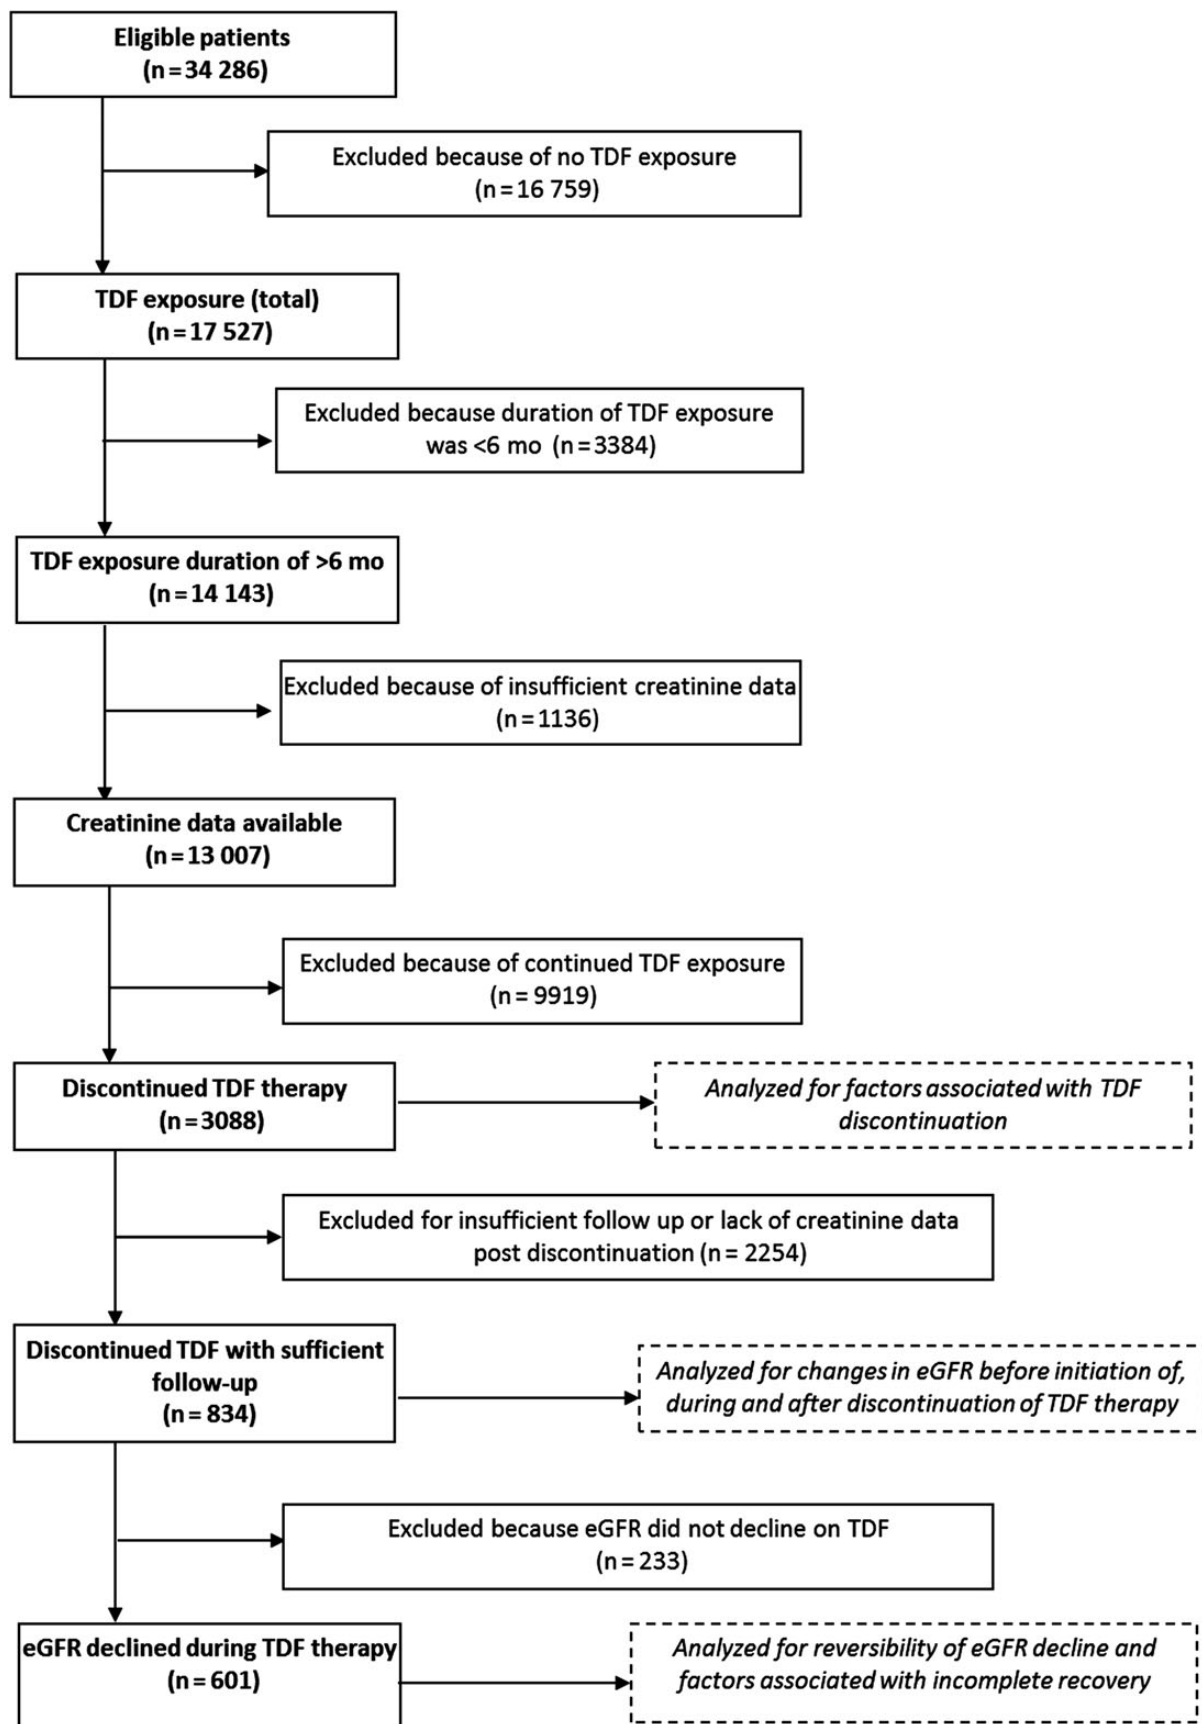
Eligible patients
(n = 34 286)

Excluded because of no TDF exposure
(n = 16 759)

TDF exposure (total)
(n = 17 527)

Excluded because duration of TDF exposure was <6 mo (n = 3384)

TDF exposure duration of >6 mo
(n = 14 143)

Excluded because of insufficient creatinine data
(n = 1136)

Creatinine data available
(n = 13 007)

Excluded because of continued TDF exposure
(n = 9919)

Discontinued TDF therapy
(n = 3088)

Analyzed for factors associated with TDF discontinuation

Excluded for insufficient follow up or lack of creatinine data post discontinuation (n = 2254)

Discontinued TDF with sufficient follow-up
(n = 834)

Analyzed for changes in eGFR before initiation of, during and after discontinuation of TDF therapy

Excluded because eGFR did not decline on TDF
(n = 233)

eGFR declined during TDF therapy
(n = 601)

Analyzed for reversibility of eGFR decline and factors associated with incomplete recovery